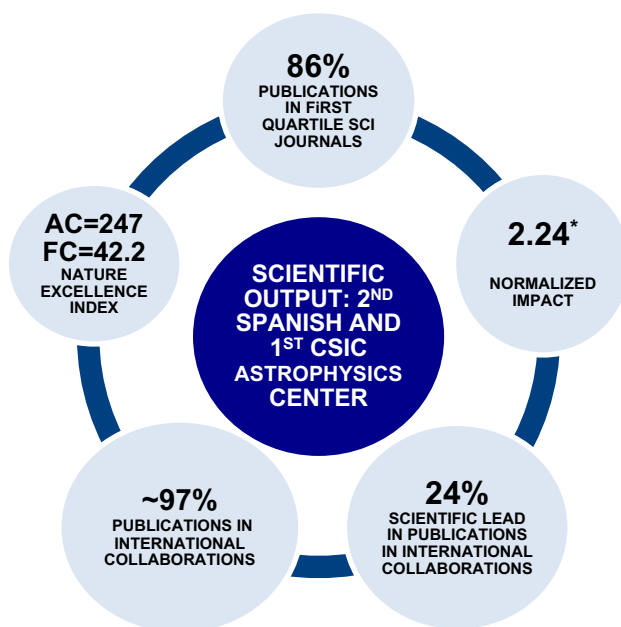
86%
PUBLICATIONS IN FiRST QUARTILE SCI JOURNALS

AC=247
FC=42.2
NATURE EXCELLENCE INDEX

SCIENTIFIC OUTPUT: 2$^{ND}$ SPANISH AND 1$^{ST}$ CSIC ASTROPHYSICS CENTER

2.24$^{*}$
NORMALIZED IMPACT

~97%
PUBLICATIONS IN INTERNATIONAL COLLABORATIONS

24%
SCIENTIFIC LEAD IN PUBLICATIONS IN INTERNATIONAL COLLABORATIONS